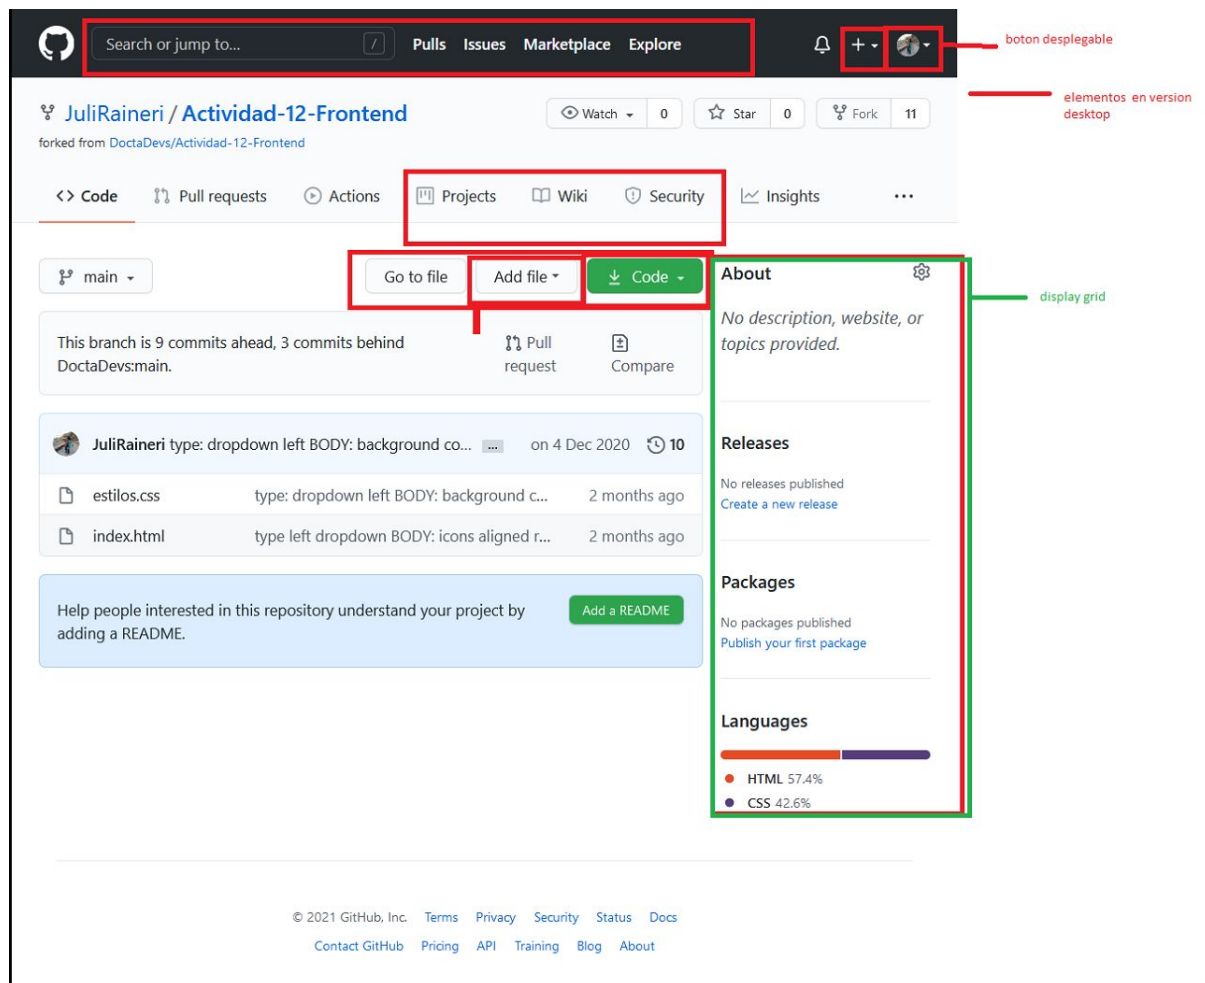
Search or jump to... / Pulls Issues Marketplace Explore

boton desplegable

elementos en version desktop

JuliRaineri / Actividad-12-Frontend
forked from DoctaDevs/Actividad-12-Frontend

Watch 0 Star 0 Fork 11

<> Code Pull requests Actions Projects Wiki Security Insights ...

main

Go to file Add file Code

About

No description, website, or topics provided.

display grid

This branch is 9 commits ahead, 3 commits behind DoctaDevs:main.

Pull request Compare

JuliRaineri type: dropdown left BODY: background co... ... on 4 Dec 2020 10

| estilos.css | type: dropdown left BODY: background c... | 2 months ago |
|---|---|---|
| index.html | type left dropdown BODY: icons aligned r... | 2 months ago |

Help people interested in this repository understand your project by adding a README.

Add a README

Releases

No releases published
Create a new release

Packages

No packages published
Publish your first package

Languages

HTML 57.4%
CSS 42.6%

© 2021 GitHub, Inc. Terms Privacy Security Status Docs
Contact GitHub Pricing API Training Blog About